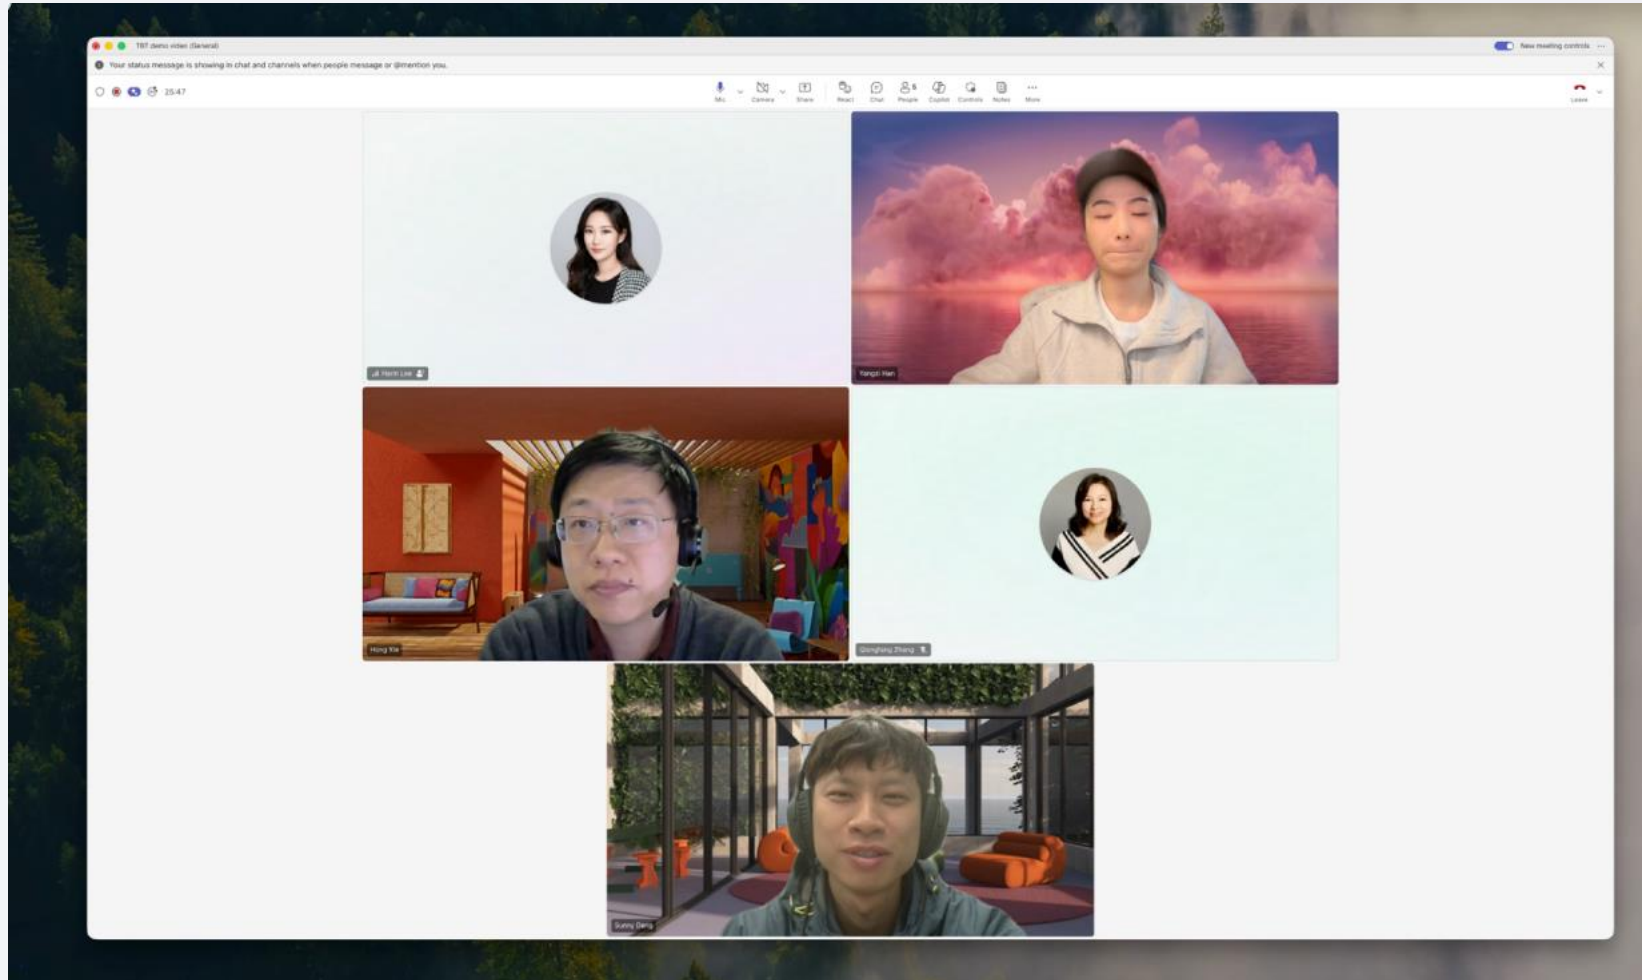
TBT demo video (General)

New meeting controls ···

Your status message is showing in chat and channels when people message or @mention you.

25:47

Mic Camera Share React Chat People 5 Copilot Controls Notes More

Leave

Hanin Lee

Yangzi Han

Hong Xie

Qingfang Zhang

Sunny Deng